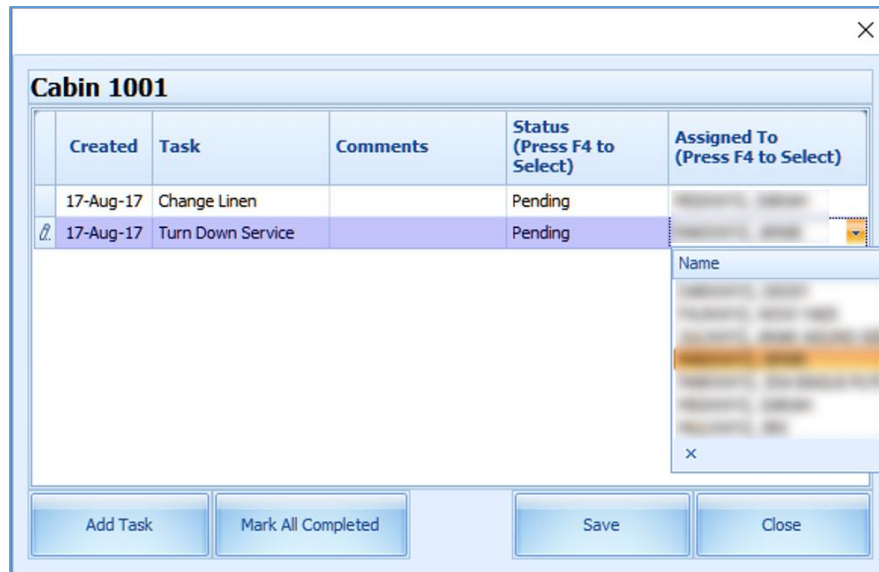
×

Cabin 1001

| Created | Task | Comments | Status (Press F4 to Select) | Assigned To (Press F4 to Select) |
|---|---|---|---|---|
| 17-Aug-17 | Change Linen | | Pending | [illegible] |
| 17-Aug-17 | Turn Down Service | | Pending | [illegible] |

Name
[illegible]
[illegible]
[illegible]
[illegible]
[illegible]
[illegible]
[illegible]
×

Add Task
Mark All Completed
Save
Close